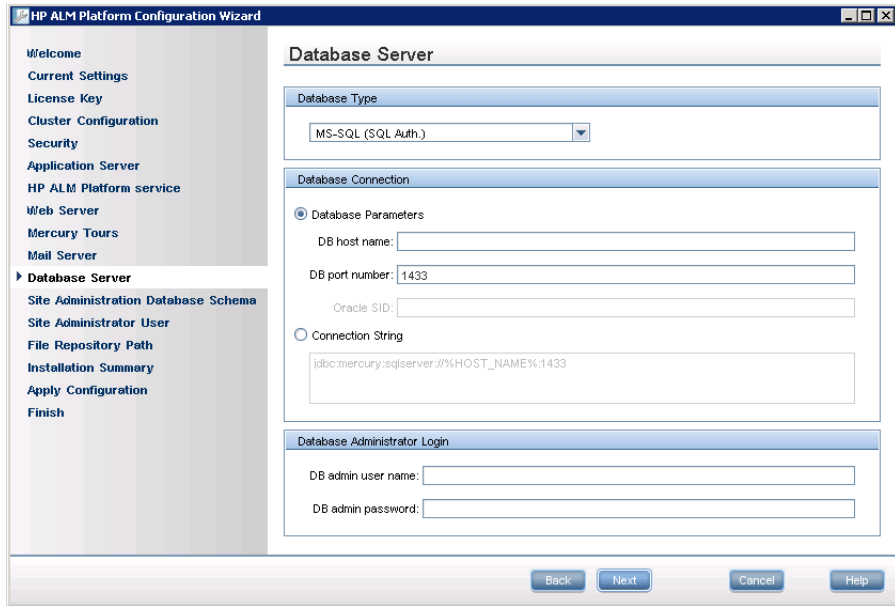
HP ALM Platform Configuration Wizard

Welcome
Current Settings
License Key
Cluster Configuration
Security
Application Server
HP ALM Platform service
Web Server
Mercury Tours
Mail Server
Database Server
Site Administration Database Schema
Site Administrator User
File Repository Path
Installation Summary
Apply Configuration
Finish

Database Server

Database Type
MS-SQL (SQL Auth.)

Database Connection
Database Parameters
DB host name:
DB port number: 1433
Oracle SID:
Connection String
jdbc:mercury:sqlserver://%HOST_NAME%:1433

Database Administrator Login
DB admin user name:
DB admin password:

Back Next Cancel Help